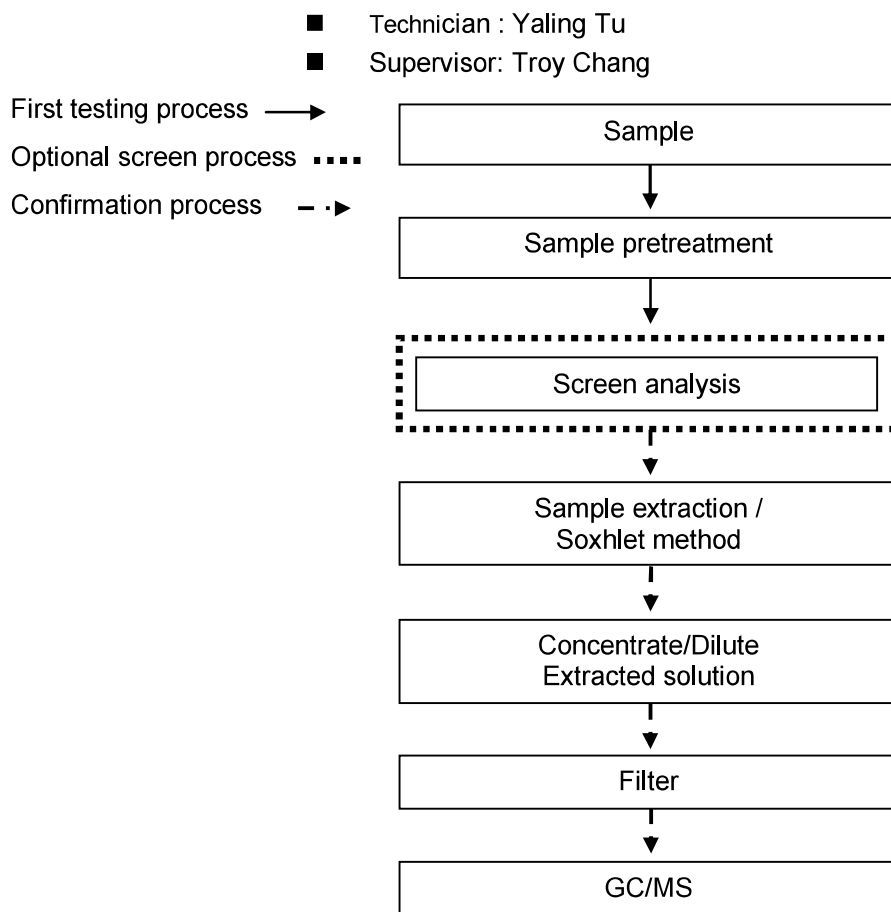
■ Technician : Yaling Tu
■ Supervisor: Troy Chang

First testing process
Optional screen process
Confirmation process

Sample

Sample pretreatment

Screen analysis

Sample extraction / Soxhlet method

Concentrate/Dilute Extracted solution

Filter

GC/MS